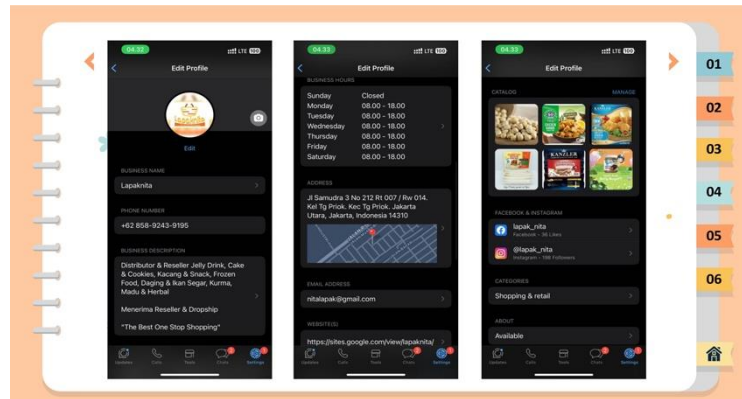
04.32 LTE
Edit Profile
Edit
BUSINESS NAME
Lapaknita
PHONE NUMBER
+62 858-9243-9195
BUSINESS DESCRIPTION
Distributor & Reseller Jelly Drink, Cake & Cookies, Kacang & Snack, Frozen Food, Daging & Ikan Segar, Kurma, Madu & Herbal

Menerima Reseller & Dropship

"The Best One Stop Shopping"
Updates Calls Tools Chats Settings

04.32 LTE
Edit Profile
BUSINESS HOURS

| | |
|---|---|
| Sunday | Closed |
| Monday | 08.00 - 18.00 |
| Tuesday | 08.00 - 18.00 |
| Wednesday | 08.00 - 18.00 |
| Thursday | 08.00 - 18.00 |
| Friday | 08.00 - 18.00 |
| Saturday | 08.00 - 18.00 |

ADDRESS
Jl Samudra 3 No 212 Rt 007 / Rw 014. Kel Tg Priok. Kec Tg Priok. Jakarta Utara, Jakarta, Indonesia 14310
EMAIL ADDRESS
nitalapak@gmail.com
WEBSITE(S)
https://sites.google.com/view/lapaknita/
Updates Calls Tools Chats Settings

04.33 LTE
Edit Profile
CATALOG MANAGE
FACEBOOK & INSTAGRAM
lapak_nita
Facebook • 36 Likes
@lapak_nita
Instagram • 198 Followers
CATEGORIES
Shopping & retail
ABOUT
Available
Updates Calls Tools Chats Settings

01
02
03
04
05
06